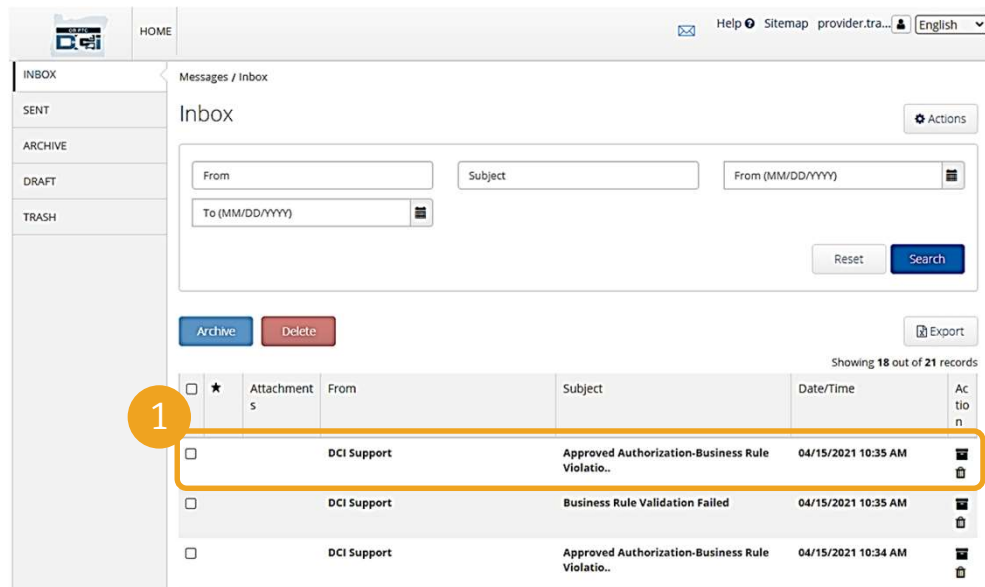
HOME

Help Sitemap provider.tra... English

INBOX
SENT
ARCHIVE
DRAFT
TRASH

Messages / Inbox

Inbox

Actions

From
Subject
From (MM/DD/YYYY)
To (MM/DD/YYYY)

Reset
Search

Archive
Delete
Export

Showing 18 out of 21 records

| ☐ | ★ | Attachments | From | Subject | Date/Time | Action |
|---|---|---|---|---|---|---|
| ☐ | | | DCI Support | Approved Authorization-Business Rule Violatio.. | 04/15/2021 10:35 AM | |
| ☐ | | | DCI Support | Business Rule Validation Failed | 04/15/2021 10:35 AM | |
| ☐ | | | DCI Support | Approved Authorization-Business Rule Violatio.. | 04/15/2021 10:34 AM | |

1